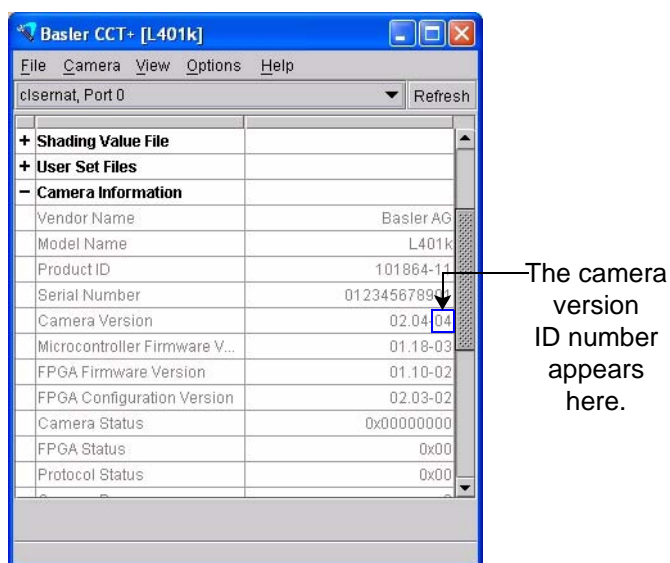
Basler CCT+ [L401k]

File Camera View Options Help

clsernat, Port 0

Refresh

| | |
|---|---|
| + Shading Value File | |
| + User Set Files | |
| − Camera Information | |
| Vendor Name | Basler AG |
| Model Name | L401k |
| Product ID | 101864-11 |
| Serial Number | 0123456789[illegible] |
| Camera Version | 02.04-04 |
| Microcontroller Firmware V... | 01.18-03 |
| FPGA Firmware Version | 01.10-02 |
| FPGA Configuration Version | 02.03-02 |
| Camera Status | 0x00000000 |
| FPGA Status | 0x00 |
| Protocol Status | 0x00 |

The camera version ID number appears here.